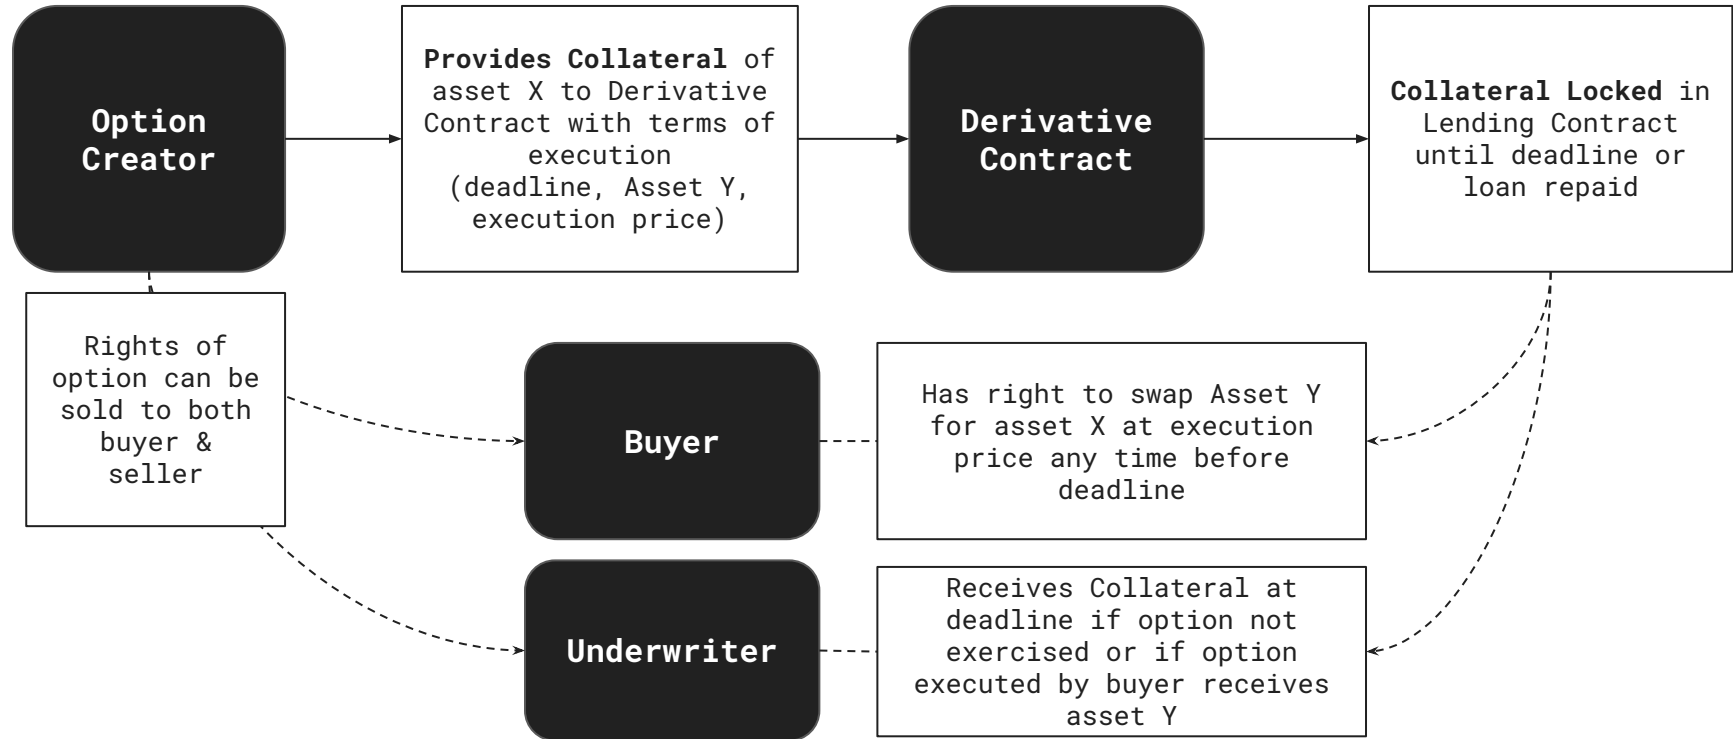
Option Creator

Provides Collateral of asset X to Derivative Contract with terms of execution (deadline, Asset Y, execution price)

Derivative Contract

Collateral Locked in Lending Contract until deadline or loan repaid

Rights of option can be sold to both buyer & seller

Buyer

Has right to swap Asset Y for asset X at execution price any time before deadline

Underwriter

Receives Collateral at deadline if option not exercised or if option executed by buyer receives asset Y